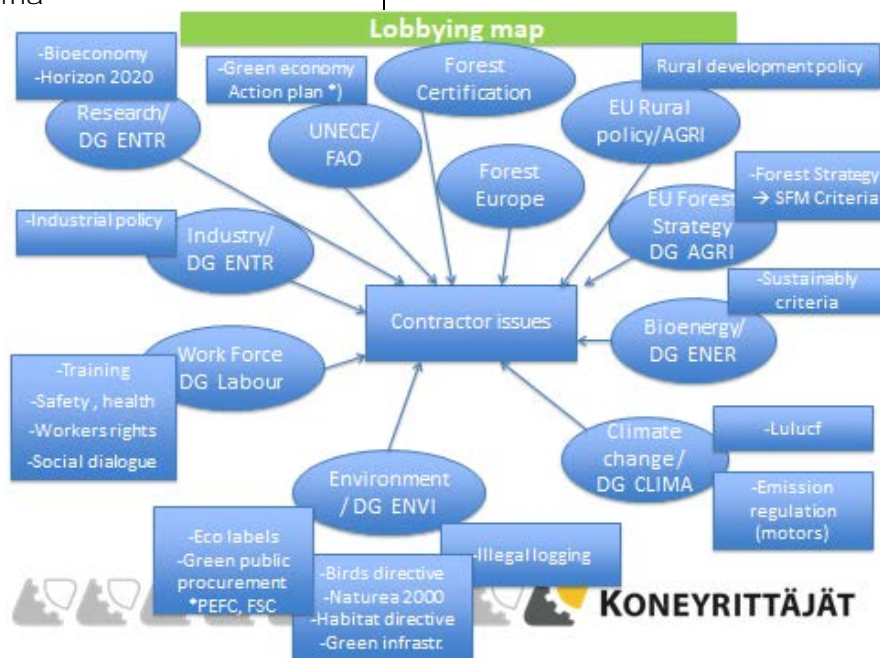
ma

Lobbying map

-Bioeconomy
-Horizon 2020

Research/
DG ENTR

-Green economy
Action plan *)

UNECE/
FAO

Forest
Certification

Rural development policy

EU Rural
policy/AGRI

Forest
Europe

-Forest Strategy
→ SFM Criteria

EU Forest
Strategy
DG AGRI

-Industrial policy

Industry/
DG ENTR

-Sustainably
criteria

Contractor issues

Bioenergy/
DG ENER

Work Force
DG Labour

-Training
-Safety , health
-Workers rights
-Social dialogue

Climate
change/
DG CLIMA

-Lulucf

-Emission
regulation
(motors)

Environment
/ DG ENVI

-Eco labels
-Green public
procurement
*PEFC, FSC

-Illegal logging

-Birds directive
-Naturea 2000
-Habitat directive
-Green infrastr.

KONEYRITTÄJÄT